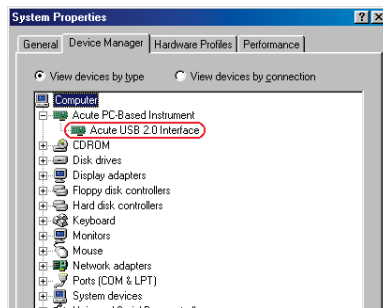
System Properties

?
X

General
Device Manager
Hardware Profiles
Performance

View devices by type
View devices by connection

Computer
Acute PC-Based Instrument
Acute USB 2.0 Interface
CDROM
Disk drives
Display adapters
Floppy disk controllers
Hard disk controllers
Keyboard
Monitors
Mouse
Network adapters
Ports (COM & LPT)
System devices